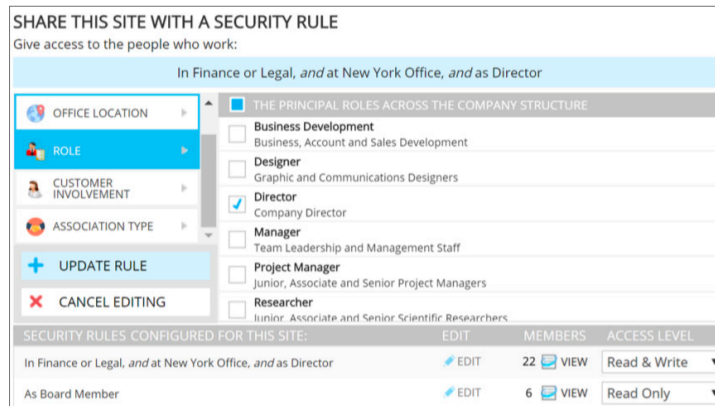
SHARE THIS SITE WITH A SECURITY RULE

Give access to the people who work:

In Finance or Legal, *and* at New York Office, *and* as Director

OFFICE LOCATION

ROLE

CUSTOMER INVOLVEMENT

ASSOCIATION TYPE

UPDATE RULE

CANCEL EDITING

THE PRINCIPAL ROLES ACROSS THE COMPANY STRUCTURE

Business Development
Business, Account and Sales Development

Designer
Graphic and Communications Designers

Director
Company Director

Manager
Team Leadership and Management Staff

Project Manager
Junior, Associate and Senior Project Managers

Researcher
Junior, Associate and Senior Scientific Researchers

| SECURITY RULES CONFIGURED FOR THIS SITE: | EDIT | MEMBERS | ACCESS LEVEL |
|---|---|---|---|
| In Finance or Legal, *and* at New York Office, *and* as Director | EDIT | 22 VIEW | Read & Write |
| As Board Member | EDIT | 6 VIEW | Read Only |